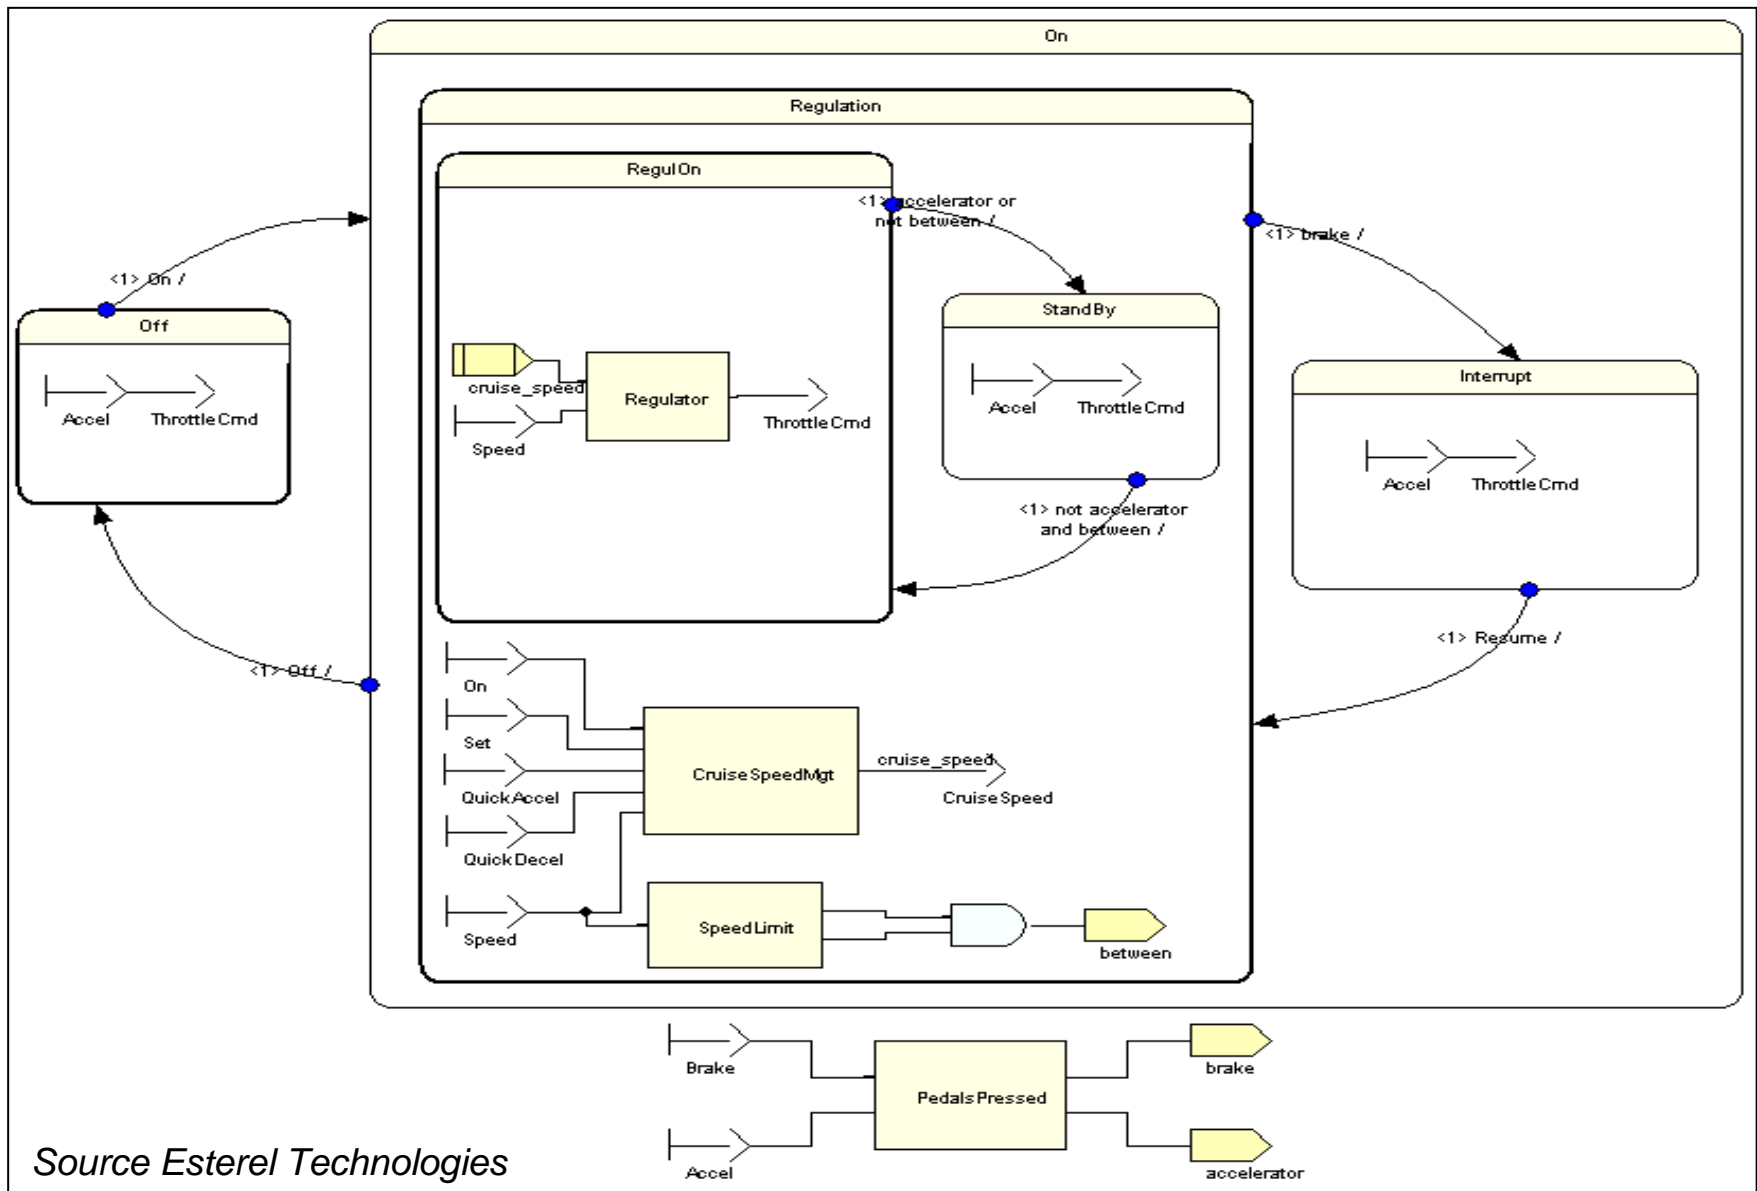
On

Regulation

RegulOn

<1> accelerator or not between /

<1> brake /

<1> On /

Off

Accel ThrottleCmd

StandBy

cruise_speed

Regulator

ThrottleCmd

Speed

Accel ThrottleCmd

Interrupt

Accel ThrottleCmd

<1> not accelerator and between /

<1> Resume /

<1> Off /

On

Set

QuickAccel

QuickDecel

CruiseSpeedMgt

cruise_speed

CruiseSpeed

Speed

SpeedLimit

between

Brake

PedalsPressed

brake

Accel

accelerator

Source Esterel Technologies